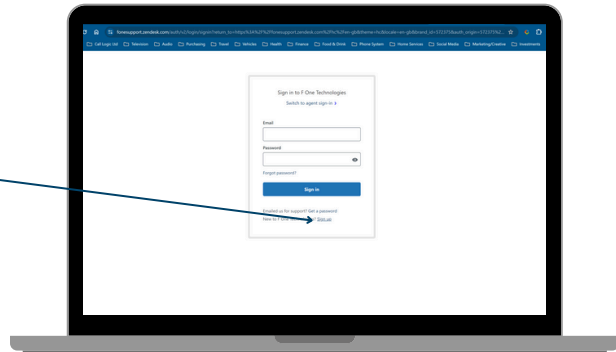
fonesupport.zendesk.com/auth/v2/login/signin?return_to=https%3A%2F%2Ffonesupport.zendesk.com%2Fhc%2Fen-gb&theme=hc&locale=en-gb&brand_id=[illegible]&auth_origin=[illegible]

Call Logs Util | Television | Audio | Purchasing | Travel | Vehicles | Health | Finance | Food & Drink | Phone System | Home Services | Social Media | Marketing/Creative | Investments

Sign in to F One Technologies

Switch to agent sign-in

Email

Password

Forgot password?

Sign in

Emailed us for support? Get a password

New to F One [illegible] Sign up